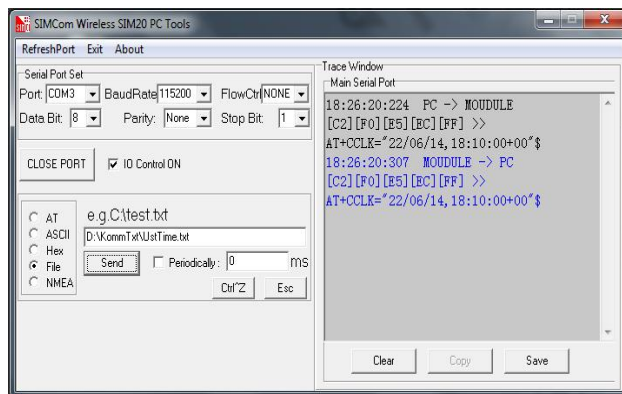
SIMCom Wireless SIM20 PC Tools

RefreshPort Exit About

Serial Port Set

Port: COM3 BaudRate 115200 FlowCtrl NONE

Data Bit: 8 Parity: None Stop Bit: 1

CLOSE PORT IO Control ON

AT
ASCII
Hex
File
NMEA

e.g.C:\test.txt

D:\KommTxt\UstTime.txt

Send Periodically: 0 ms

Ctrl"Z Esc

Trace Window

Main Serial Port

18:26:20:224 PC -> MOUDULE
[C2][F0][E5][EC][FF] >>
AT+CCLK="22/06/14,18:10:00+00"$
18:26:20:307 MOUDULE -> PC
[C2][F0][E5][EC][FF] >>
AT+CCLK="22/06/14,18:10:00+00"$

Clear Copy Save